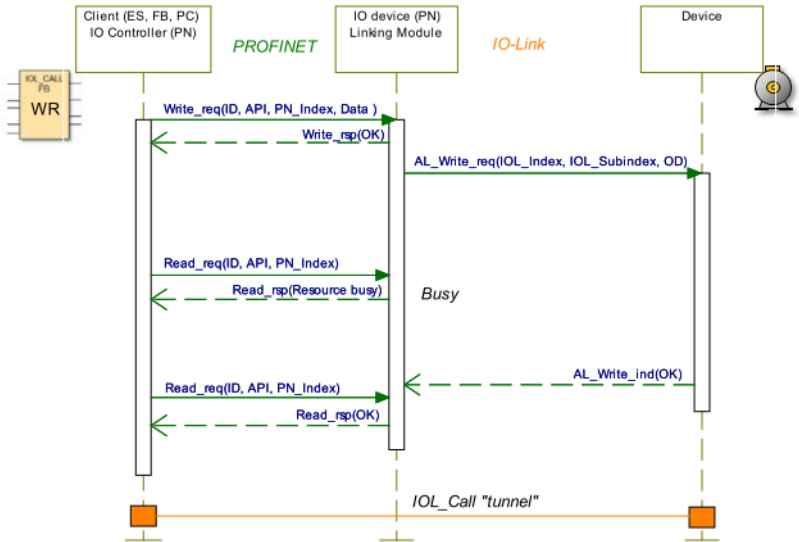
Client (ES, FB, PC)
IO Controller (PN)

PROFINET

IO device (PN)
Linking Module

IO-Link

Device

IOL_CALL
FB
WR

Write_req(ID, API, PN_Index, Data )

Write_rsp(OK)

AL_Write_req(IOL_Index, IOL_Subindex, OD)

Read_req(ID, API, PN_Index)

Read_rsp(Resource busy)

Busy

AL_Write_ind(OK)

Read_req(ID, API, PN_Index)

Read_rsp(OK)

IOL_Call "tunnel"